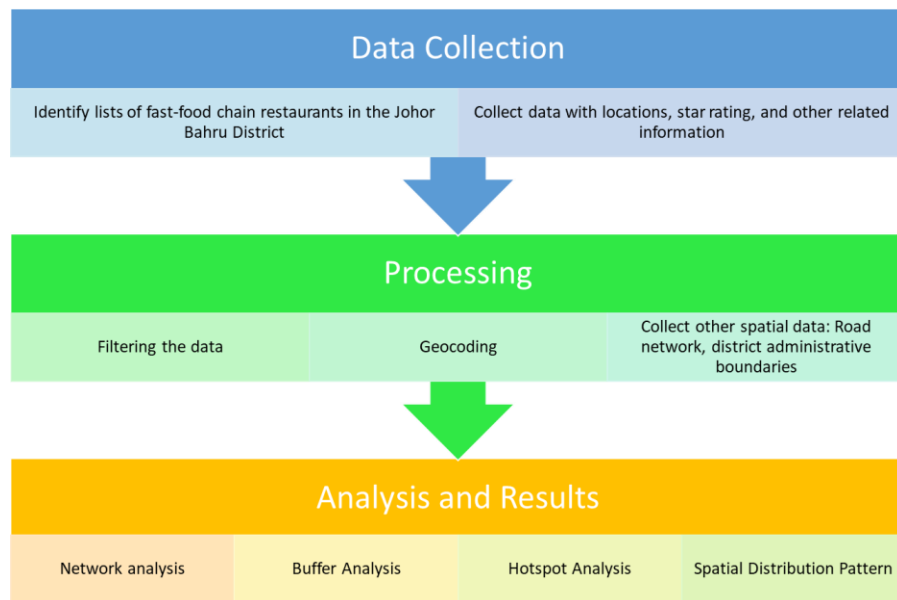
Data Collection

Identify lists of fast-food chain restaurants in the Johor Bahru District

Collect data with locations, star rating, and other related information

Processing

Filtering the data

Geocoding

Collect other spatial data: Road network, district administrative boundaries

Analysis and Results

Network analysis

Buffer Analysis

Hotspot Analysis

Spatial Distribution Pattern